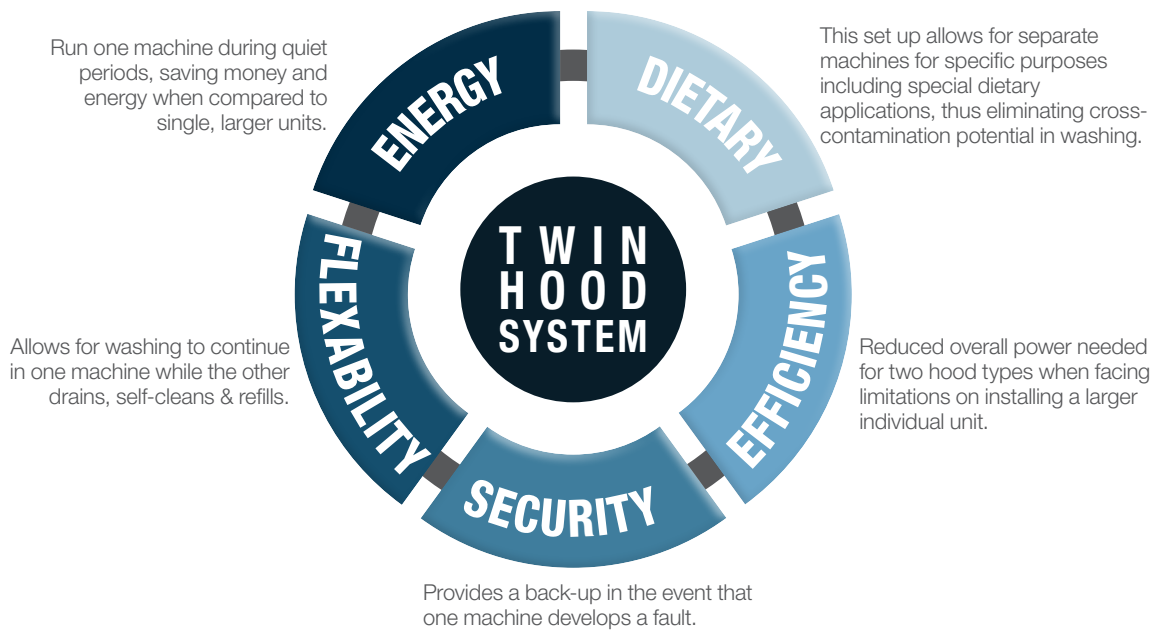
Run one machine during quiet periods, saving money and energy when compared to single, larger units.

ENERGY

DIETARY

This set up allows for separate machines for specific purposes including special dietary applications, thus eliminating cross-contamination potential in washing.

TWIN HOOD SYSTEM

FLEXABILITY

Allows for washing to continue in one machine while the other drains, self-cleans & refills.

EFFICIENCY

Reduced overall power needed for two hood types when facing limitations on installing a larger individual unit.

SECURITY

Provides a back-up in the event that one machine develops a fault.